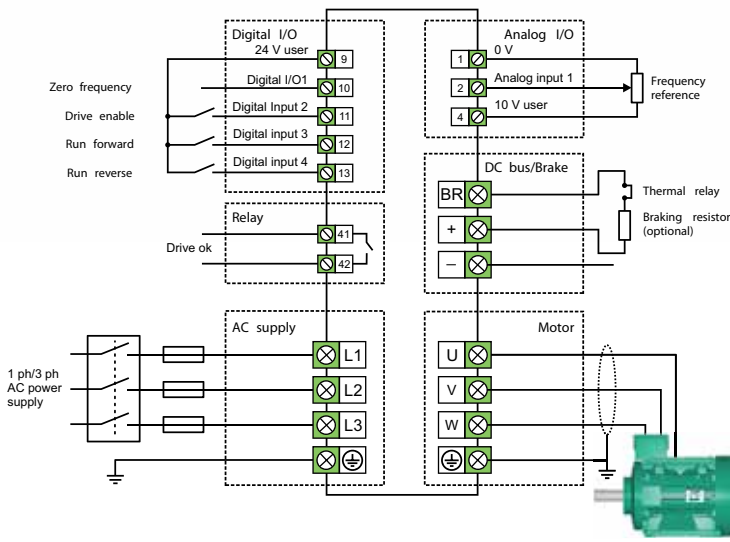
Digital I/O
24 V user
9
Zero frequency
Digital I/O1
10
Drive enable
Digital Input 2
11
Run forward
Digital input 3
12
Run reverse
Digital input 4
13

Relay
Drive ok
41
42

1 ph/3 ph AC power supply
AC supply
L1
L2
L3

Analog I/O
1
0 V
2
Analog input 1
4
10 V user
Frequency reference

DC bus/Brake
BR
+
–
Thermal relay
Braking resistor (optional)

Motor
U
V
W